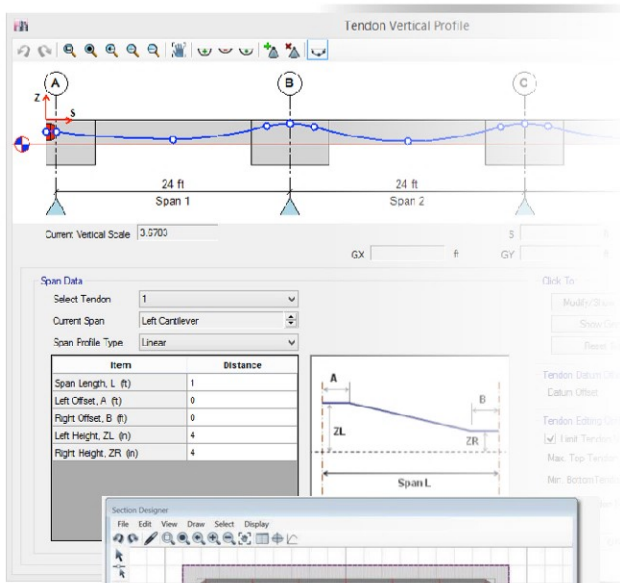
Tendon Vertical Profile

A

B

C

Z

S

24 ft

Span 1

24 ft

Span 2

Current Vertical Scale 0.5700

GX ft

S

GY

Span Data

Select Tendon 1

Current Span Left Cantilever

Span Profile Type Linear

| Item | Distance |
|---|---|
| Span Length, L (ft) | 1 |
| Left Offset, A (ft) | 0 |
| Right Offset, B (ft) | 0 |
| Left Height, ZL (in) | 4 |
| Right Height, ZR (in) | 4 |

A

B

ZL

ZR

Span L

Click To

Modify/Show

Show

Reset

Tendon Datum

Datum Offset

Tendon Editing

Limit Tendon

Max. Top Tendon

Min. Bottom Tendon

Section Designer

File Edit View Draw Select Display